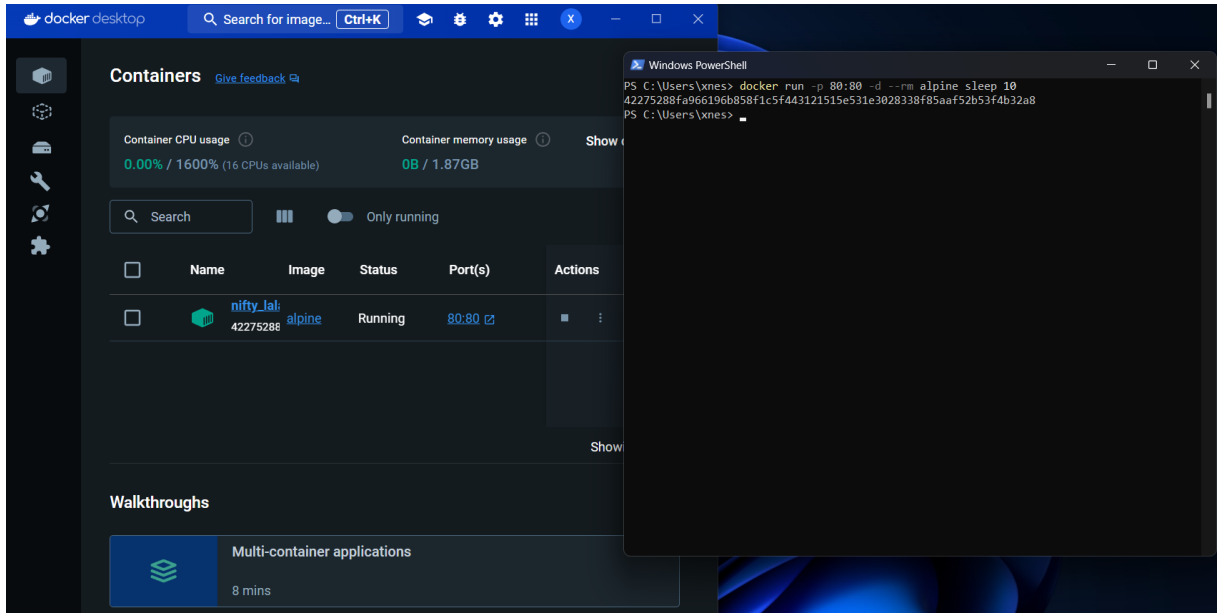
docker desktop
Search for image... Ctrl+K
X

Containers Give feedback

Container CPU usage
0.00% / 1600% (16 CPUs available)

Container memory usage
0B / 1.87GB

Show

Search
Only running

| | Name | Image | Status | Port(s) | Actions |
|---|---|---|---|---|---|
| | nifty_lal 42275288 | alpine | Running | 80:80 | |

Show

Walkthroughs

Multi-container applications
8 mins

Windows PowerShell

PS C:\Users\xnes> docker run -p 80:80 -d --rm alpine sleep 10
42275288fa966196b858f1c5f443121515e531e3028338f85aaf52b53f4b32a8
PS C:\Users\xnes>